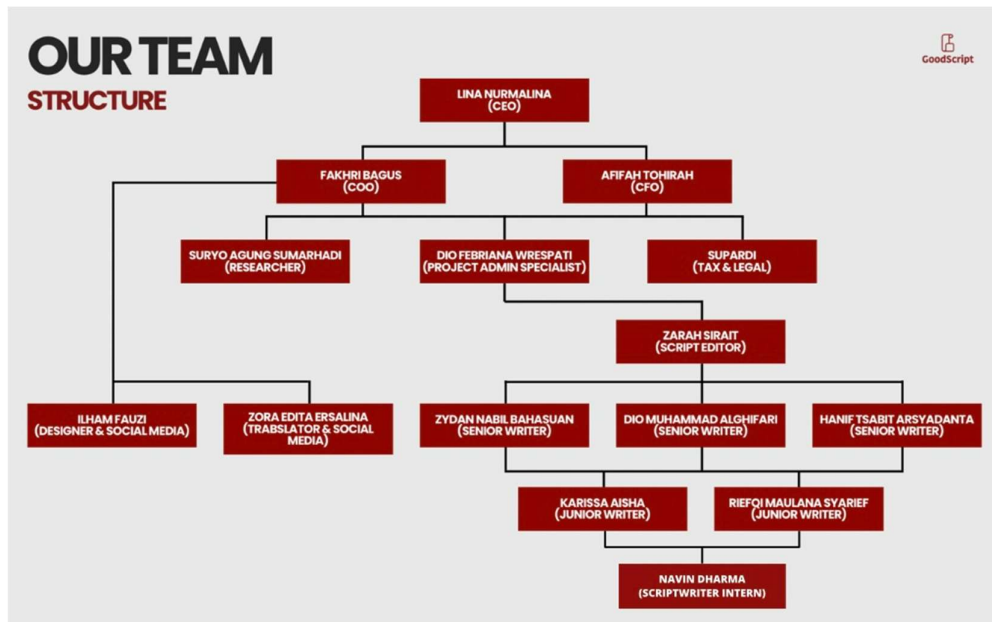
OUR TEAM
STRUCTURE

GoodScript

LINA NURMALINA
(CEO)

FAKHRI BAGUS
(COO)

AFIFAH TOHIRAH
(CFO)

SURYO AGUNG SUMARHADI
(RESEARCHER)

DIO FEBRIANA WRESPATI
(PROJECT ADMIN SPECIALIST)

SUPARDI
(TAX & LEGAL)

ZARAH SIRAIT
(SCRIPT EDITOR)

ILHAM FAUZI
(DESIGNER & SOCIAL MEDIA)

ZORA EDITA ERSALINA
(TRABSLATOR & SOCIAL MEDIA)

ZYDAN NABIL BAHASUAN
(SENIOR WRITER)

DIO MUHAMMAD ALGHIFARI
(SENIOR WRITER)

HANIF TSABIT ARSYADANTA
(SENIOR WRITER)

KARISSA AISHA
(JUNIOR WRITER)

RIEFQI MAULANA SYARIEF
(JUNIOR WRITER)

NAVIN DHARMA
(SCRIPTWRITER INTERN)